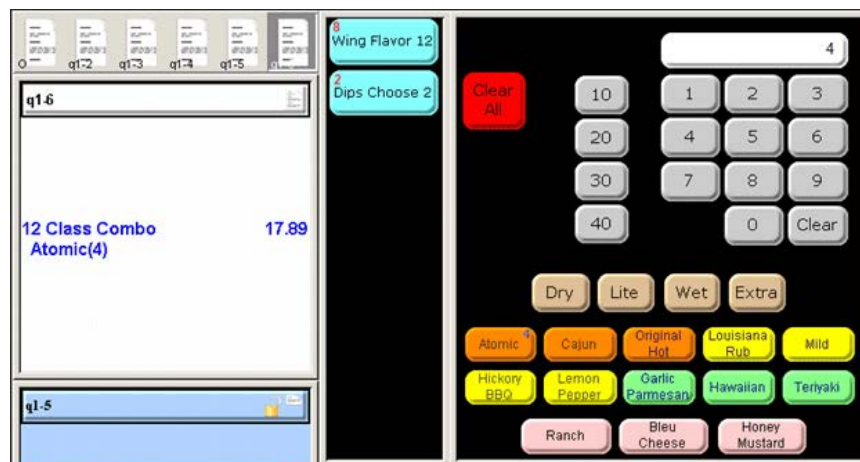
0 q1-2 q1-3 q1-4 q1-5

q1-6

12 Class Combo 17.89
Atomic(4)

q1-5

8
Wing Flavor 12

2
Dips Choose 2

4

Clear All

10 1 2 3
20 4 5 6
30 7 8 9
40 0 Clear

Dry Lite Wet Extra

Atomic 4 Cajun Original Hot Louisiana Rub Mild
Hickory BBQ Lemon Pepper Garlic Parmesan Hawaiian Teriyaki
Ranch Bleu Cheese Honey Mustard